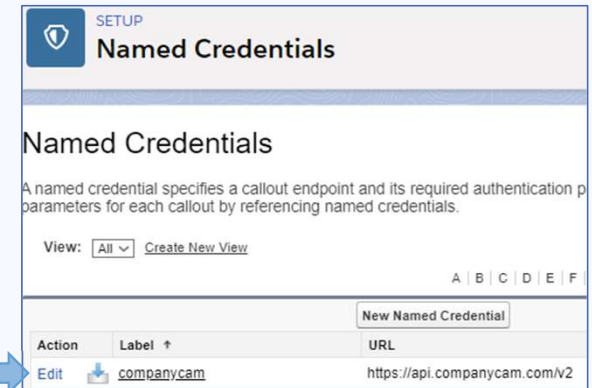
SETUP
Named Credentials

Named Credentials

A named credential specifies a callout endpoint and its required authentication p parameters for each callout by referencing named credentials.

View: All Create New View

A | B | C | D | E | F

New Named Credential

| Action | Label ↑ | URL |
|---|---|---|
| Edit | companycam | https://api.companycam.com/v2 |